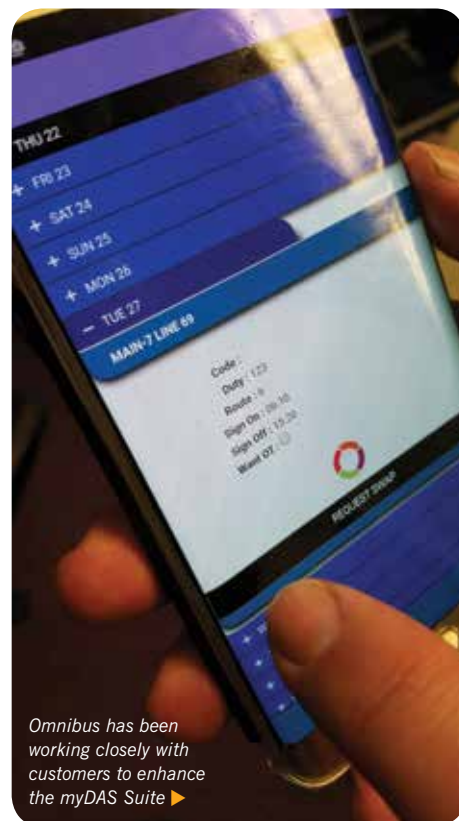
THU 22

+ FRI 23

+ SAT 24

+ SUN 25

+ MON 26

− TUE 27

MAIN-7 LINE 69

Code :
Duty : 123
Route : 9
Sign On : 09:30
Sign Off : 15:30
Want OT : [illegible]

REQUEST SWAP

Omnibus has been working closely with customers to enhance the myDAS Suite